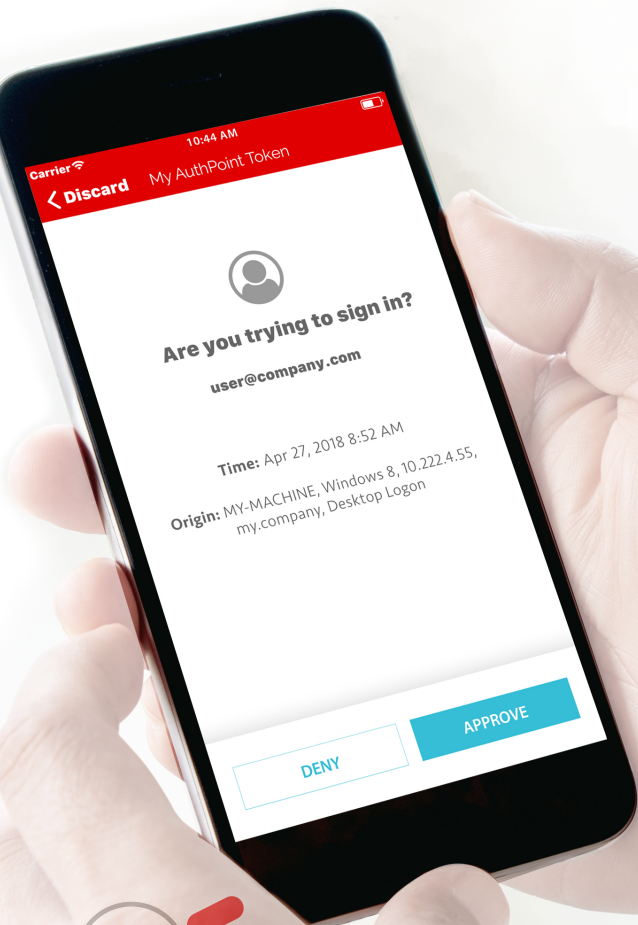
Carrier
10:44 AM
< Discard My AuthPoint Token

Are you trying to sign in?

user@company.com

Time: Apr 27, 2018 8:52 AM

Origin: MY-MACHINE, Windows 8, 10.222.4.55, my.company, Desktop Logon

DENY

APPROVE